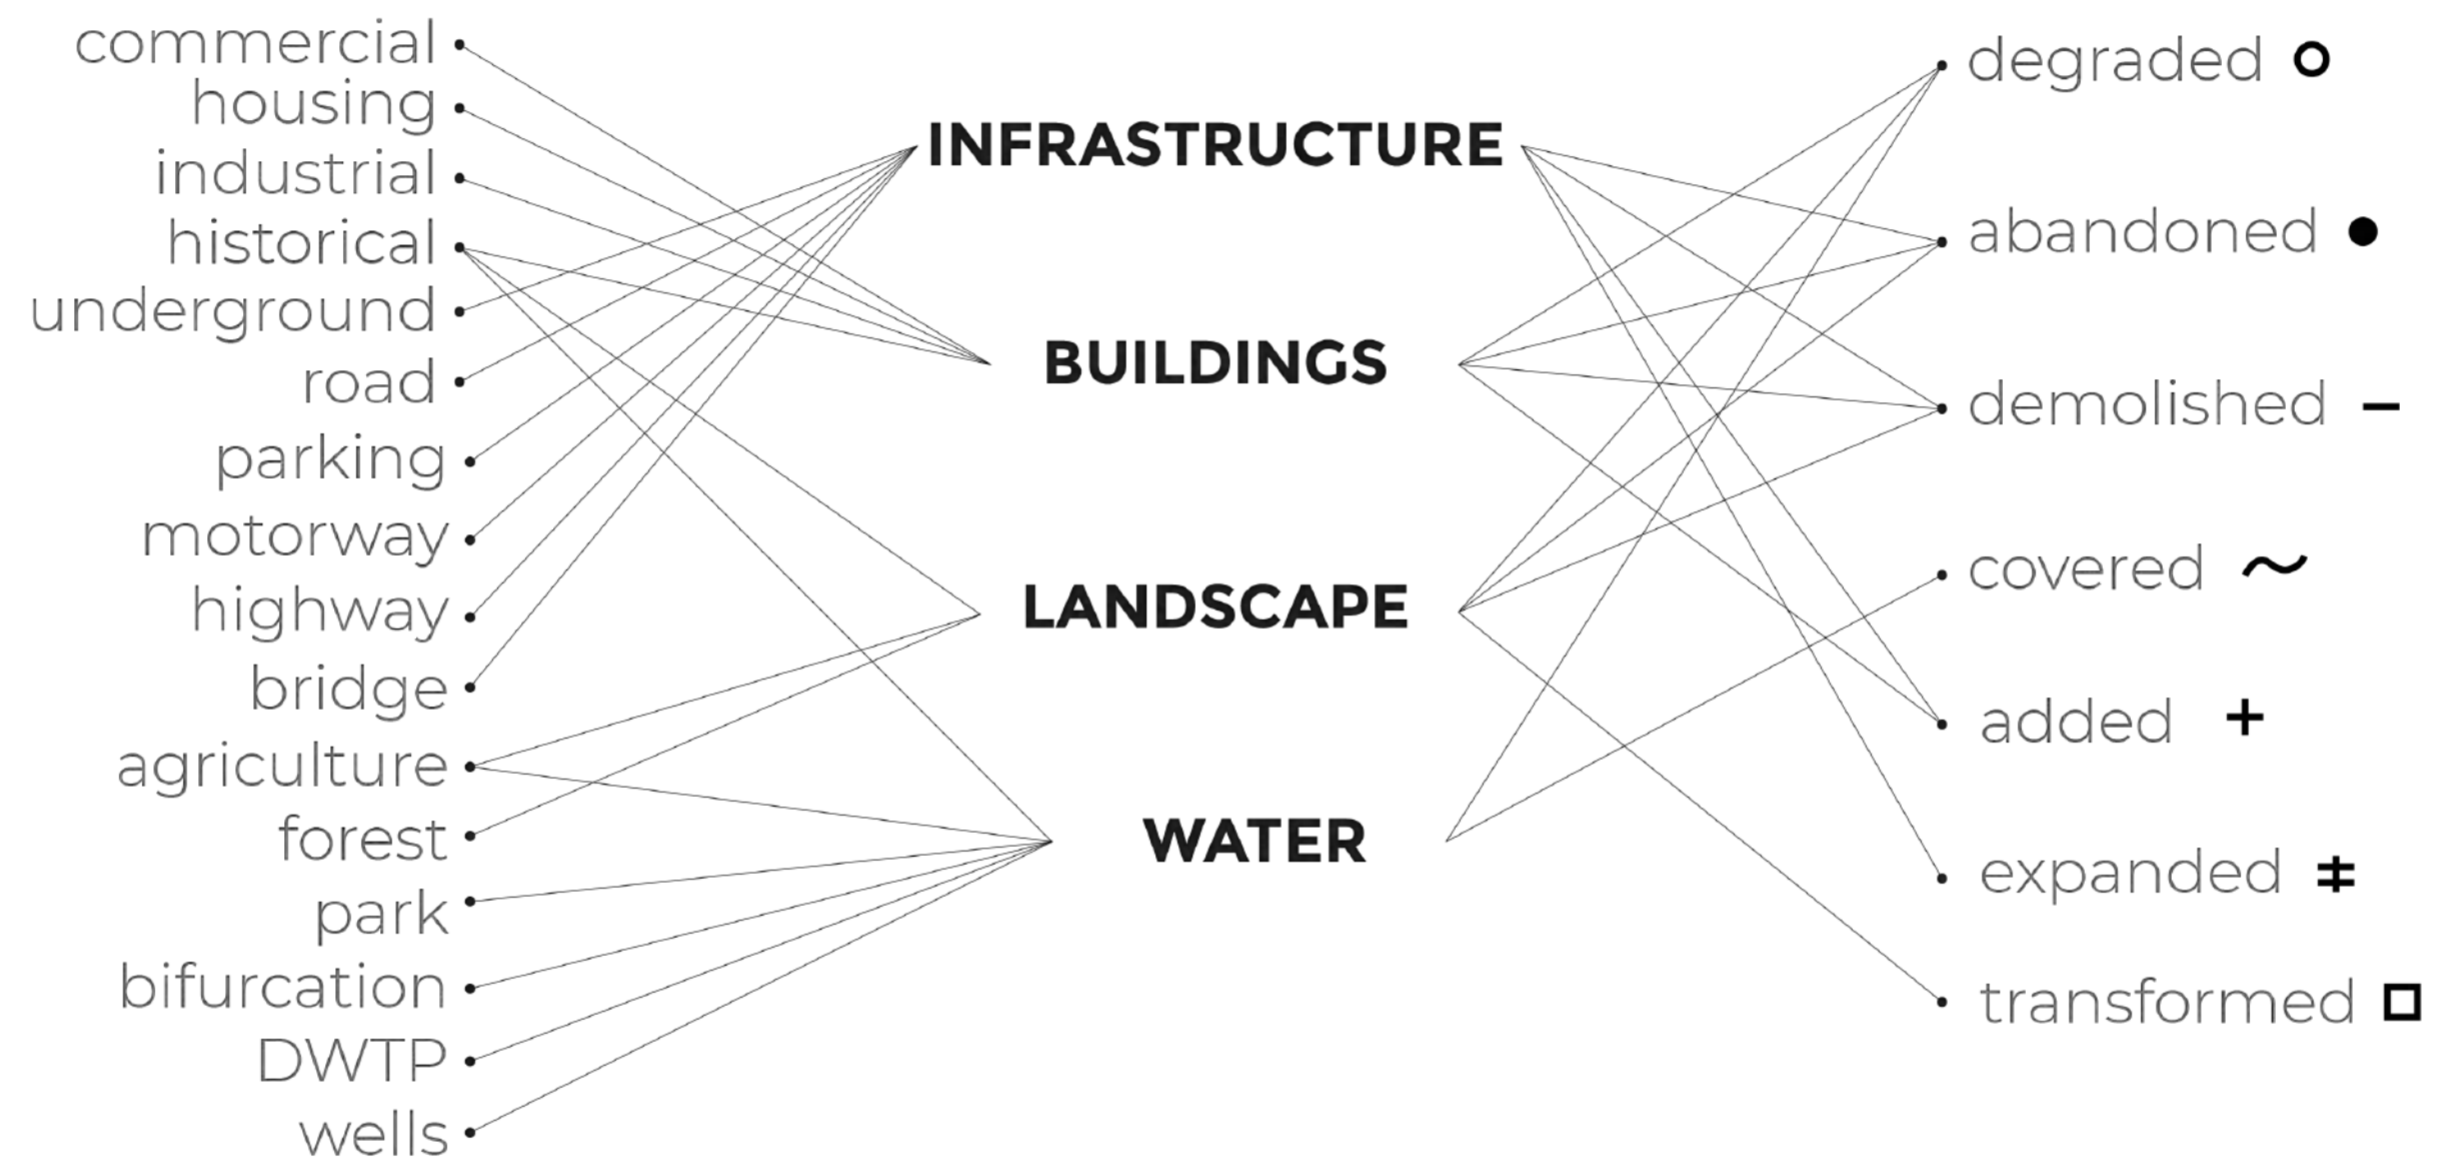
commercial
housing
industrial
historical
underground
road
parking
motorway
highway
bridge
agriculture
forest
park
bifurcation
DWTP
wells

INFRASTRUCTURE
BUILDINGS
LANDSCAPE
WATER

degraded ○
abandoned ●
demolished −
covered ~
added +
expanded ≠
transformed □